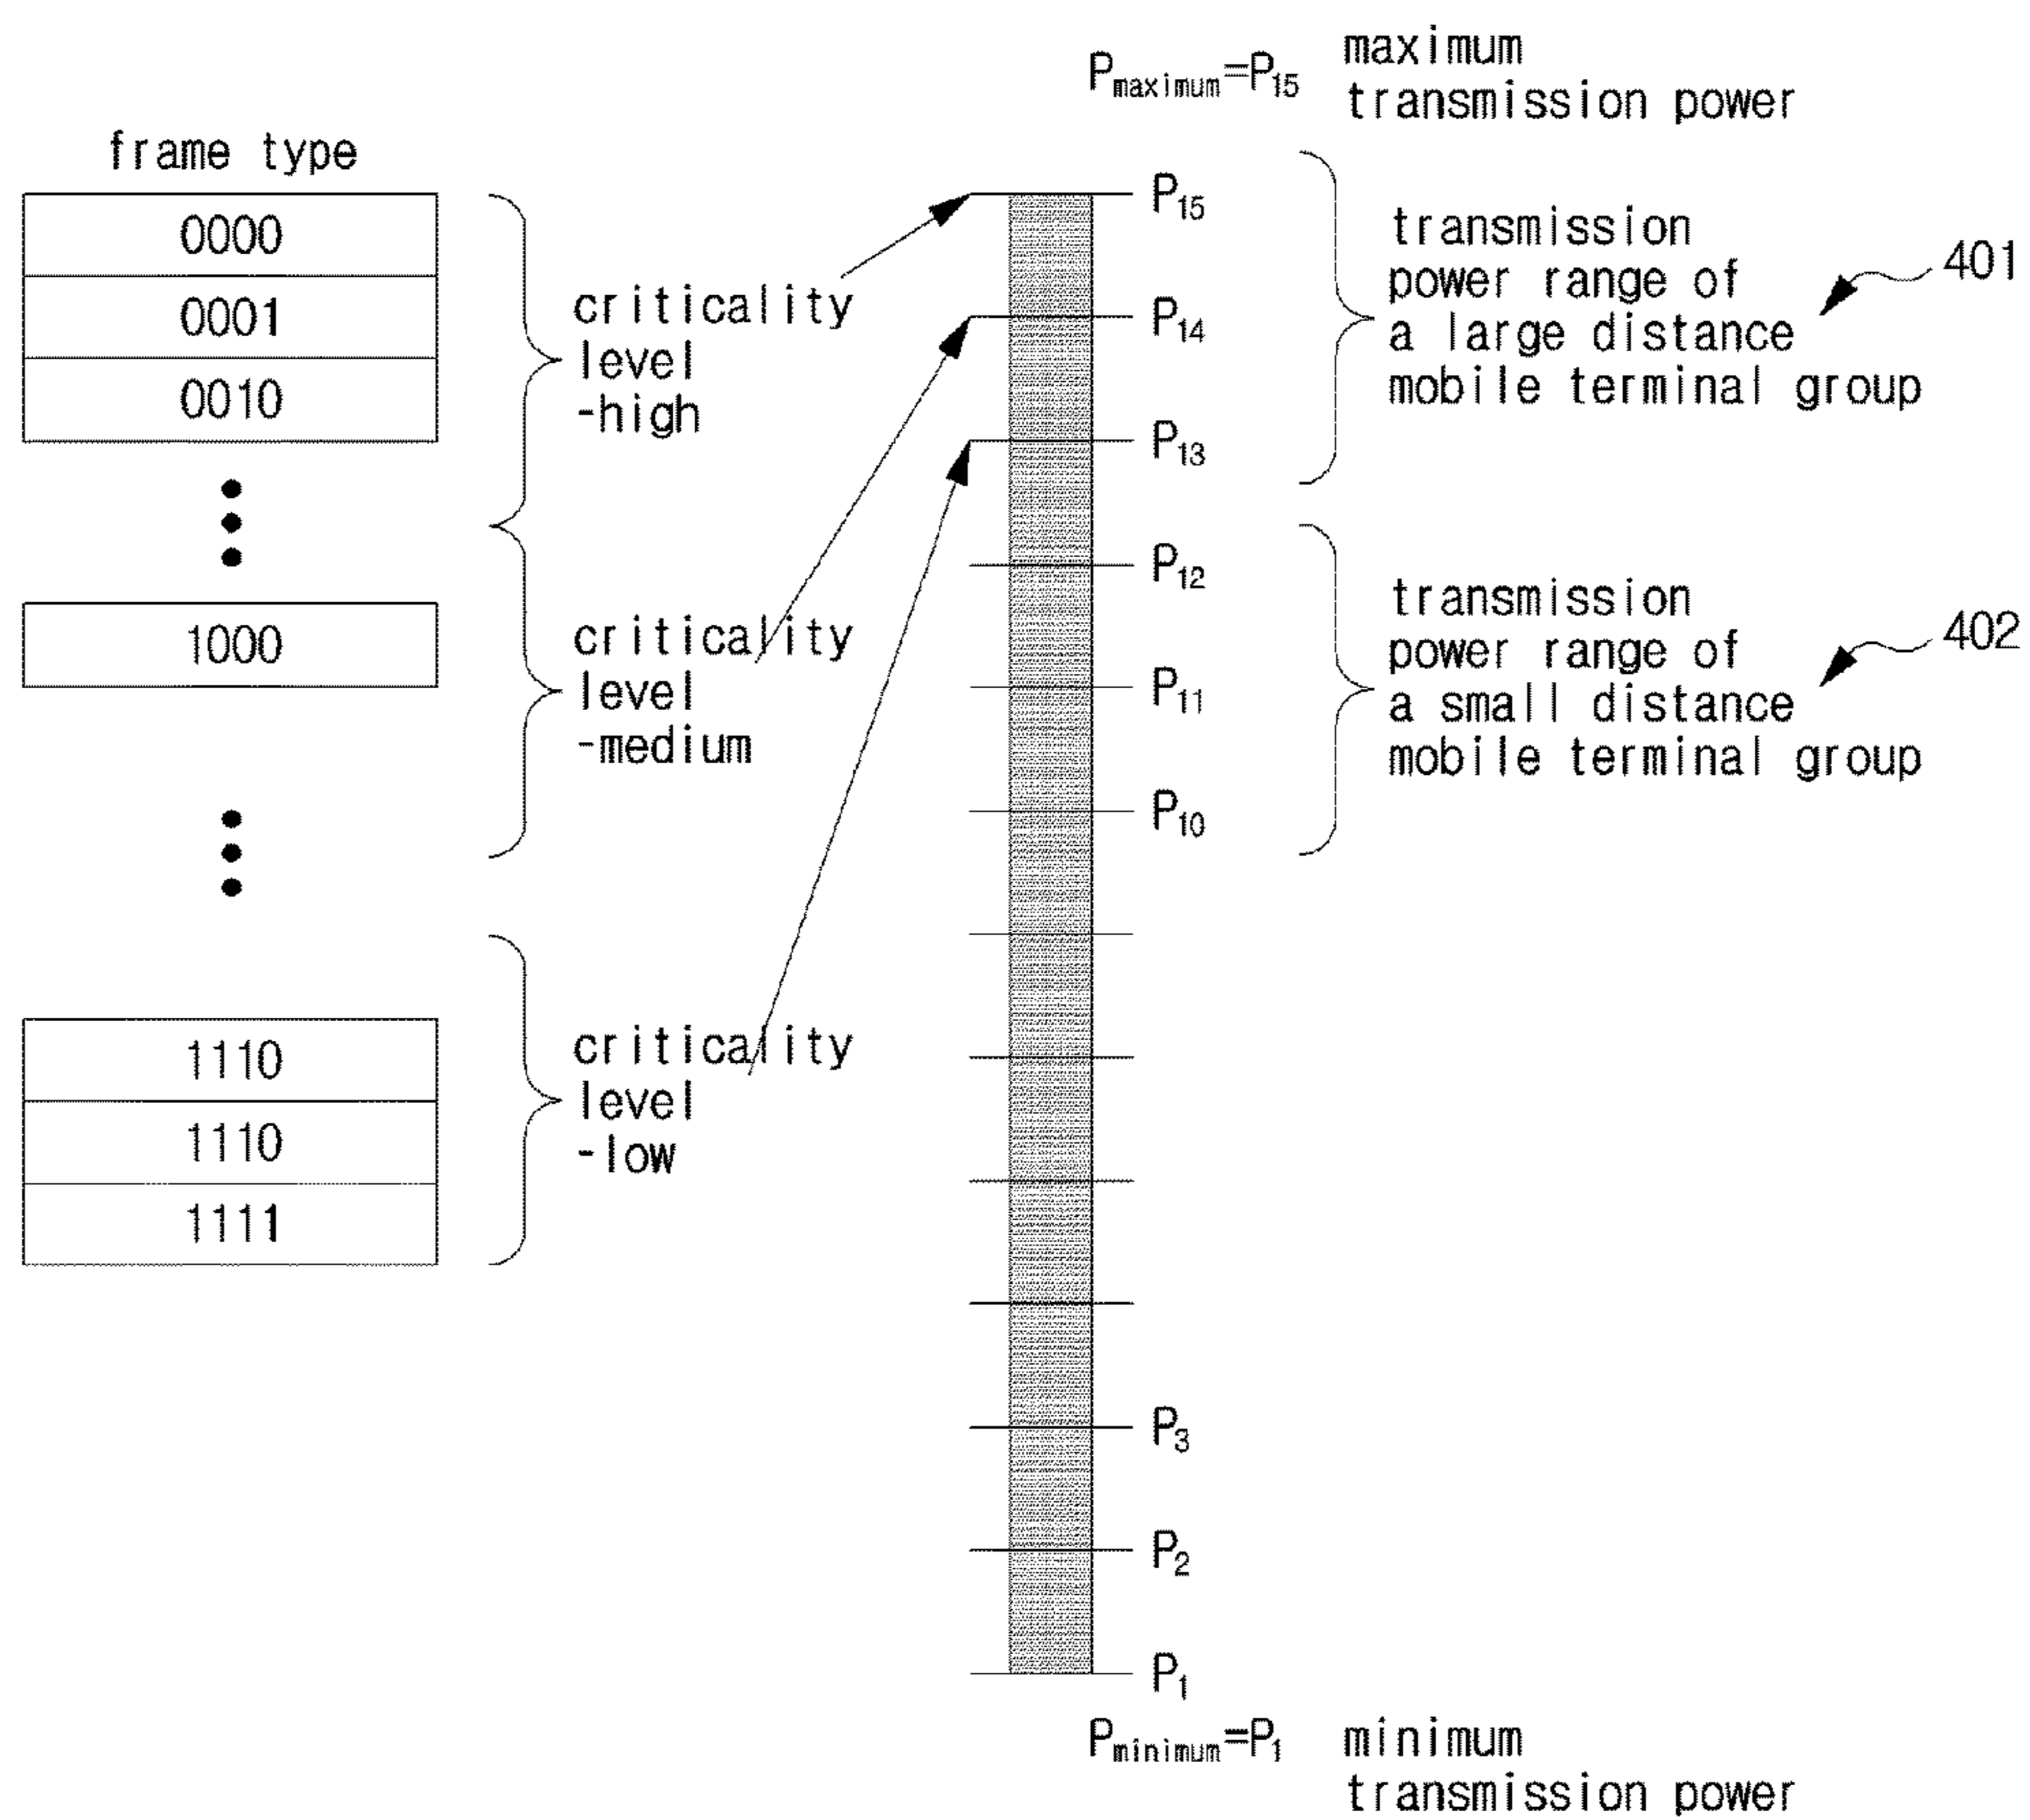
$P_{maximum}=P_{15}$ maximum transmission power

frame type

| 0000 |
|---|
| 0001 |
| 0010 |

| 1000 |
|---|

| 1110 |
|---|
| 1110 |
| 1111 |

criticality level -high

criticality level -medium

criticality level -low

$P_{15}$

$P_{14}$

$P_{13}$

$P_{12}$

$P_{11}$

$P_{10}$

$P_3$

$P_2$

$P_1$

transmission power range of a large distance mobile terminal group

401

transmission power range of a small distance mobile terminal group

402

$P_{minimum}=P_1$ minimum transmission power